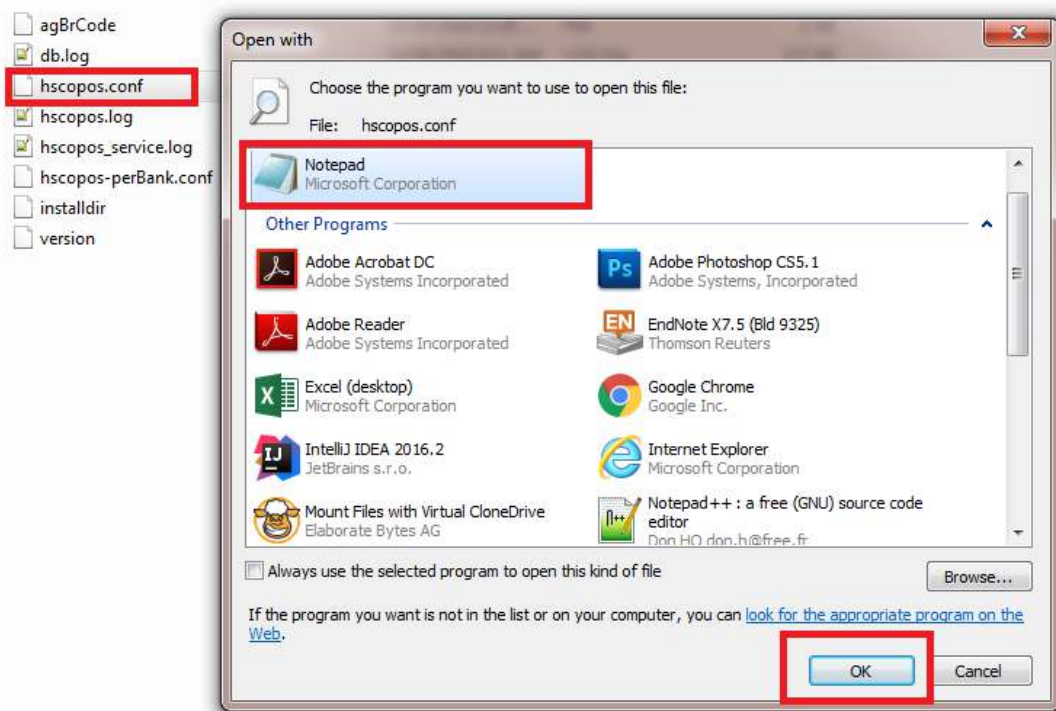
agBrCode
db.log
hscopos.conf
hscopos.log
hscopos_service.log
hscopos-perBank.conf
installdir
version

Open with

Choose the program you want to use to open this file:

File: hscopos.conf

Notepad
Microsoft Corporation

Other Programs

Adobe Acrobat DC
Adobe Systems Incorporated

Adobe Photoshop CS5.1
Adobe Systems, Incorporated

Adobe Reader
Adobe Systems Incorporated

EndNote X7.5 (Bld 9325)
Thomson Reuters

Excel (desktop)
Microsoft Corporation

Google Chrome
Google Inc.

IntelliJ IDEA 2016.2
JetBrains s.r.o.

Internet Explorer
Microsoft Corporation

Mount Files with Virtual CloneDrive
Elaborate Bytes AG

Notepad++ : a free (GNU) source code editor
Don HO don.h@free.fr

Always use the selected program to open this kind of file

Browse...

If the program you want is not in the list or on your computer, you can look for the appropriate program on the Web.

OK

Cancel